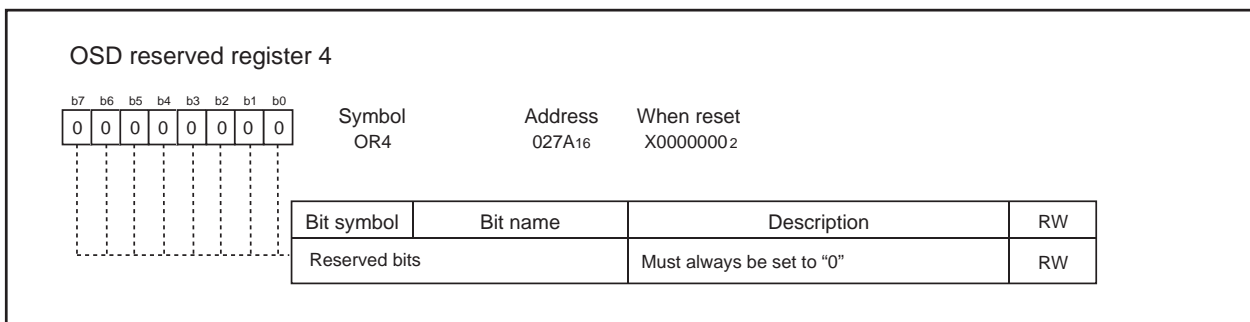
OSD reserved register 4

b7 b6 b5 b4 b3 b2 b1 b0

| 0 | 0 | 0 | 0 | 0 | 0 | 0 | 0 |
|---|---|---|---|---|---|---|---|

Symbol
OR4

Address
$027A_{16}$

When reset
$X0000000_2$

| Bit symbol | Bit name | Description | RW |
|---|---|---|---|
| Reserved bits | | Must always be set to “0” | RW |